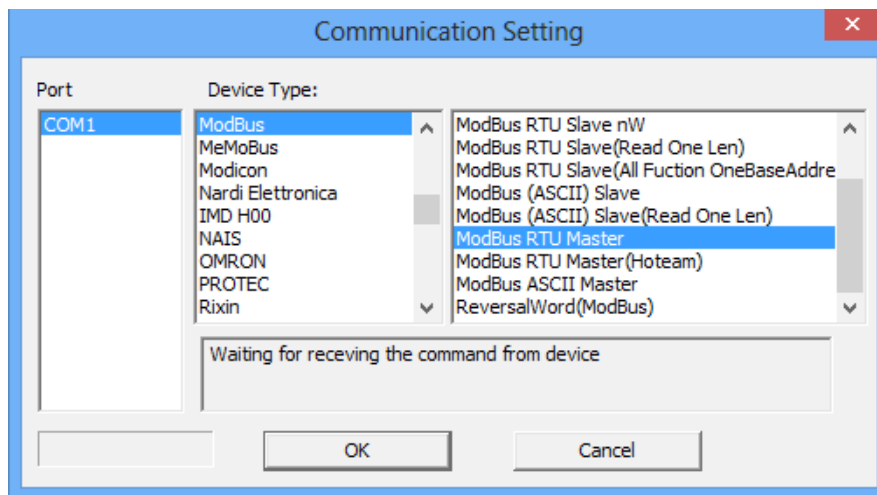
Communication Setting

Port

Device Type:

COM1

ModBus
MeMoBus
Modicon
Nardi Elettronica
IMD H00
NAIS
OMRON
PROTEC
Rixin

ModBus RTU Slave nW
ModBus RTU Slave(Read One Len)
ModBus RTU Slave(All Fuction OneBaseAddre
ModBus (ASCII) Slave
ModBus (ASCII) Slave(Read One Len)
ModBus RTU Master
ModBus RTU Master(Hoteam)
ModBus ASCII Master
ReversalWord(ModBus)

Waiting for receving the command from device

OK

Cancel